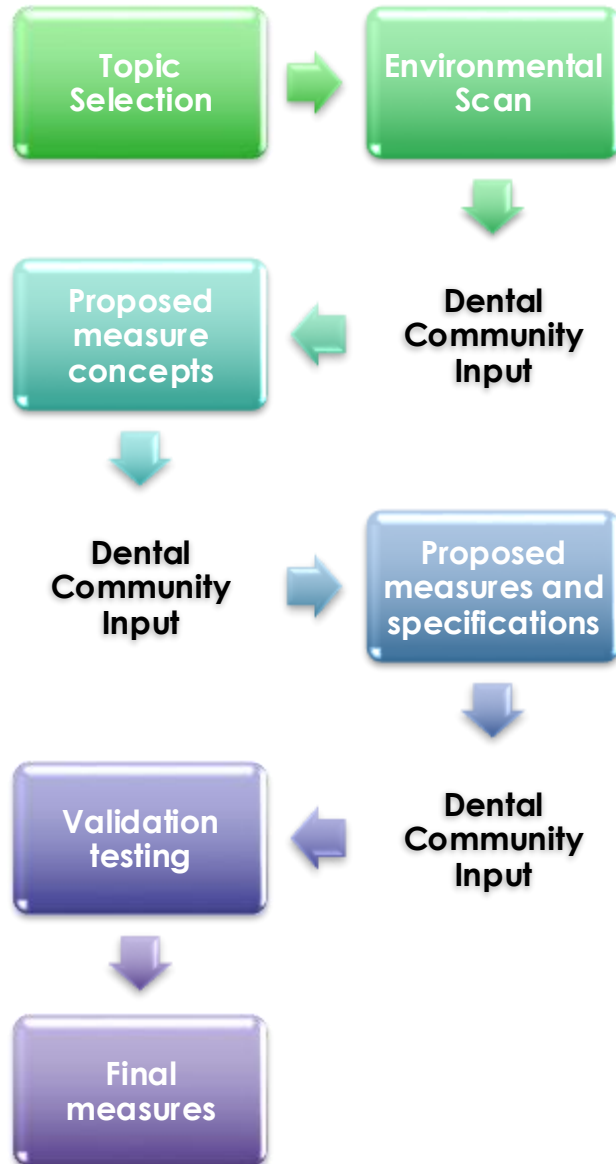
Topic Selection

Environmental Scan

Dental Community Input

Proposed measure concepts

Dental Community Input

Proposed measures and specifications

Dental Community Input

Validation testing

Final measures